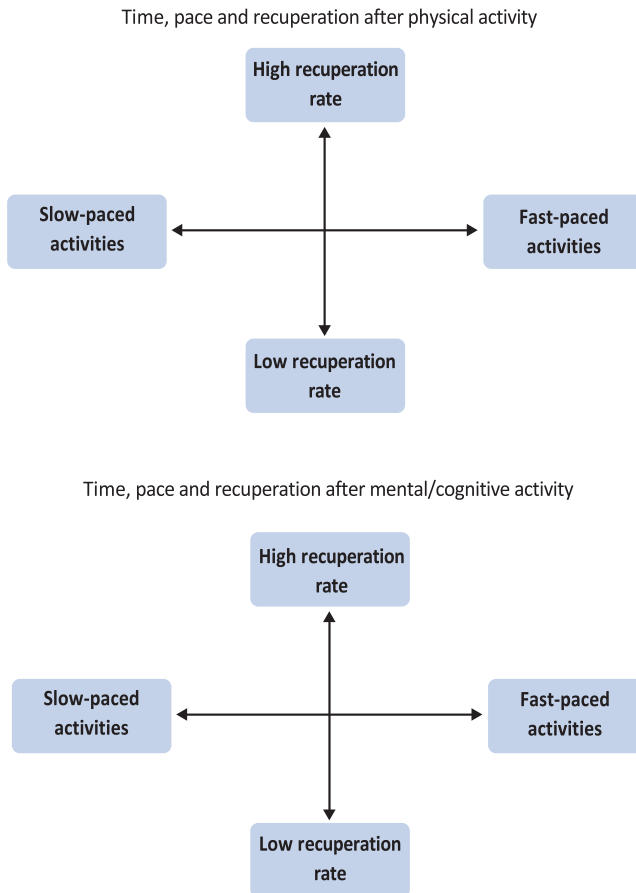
Time, pace and recuperation after physical activity

High recuperation rate

Slow-paced activities

Fast-paced activities

Low recuperation rate

Time, pace and recuperation after mental/cognitive activity

High recuperation rate

Slow-paced activities

Fast-paced activities

Low recuperation rate